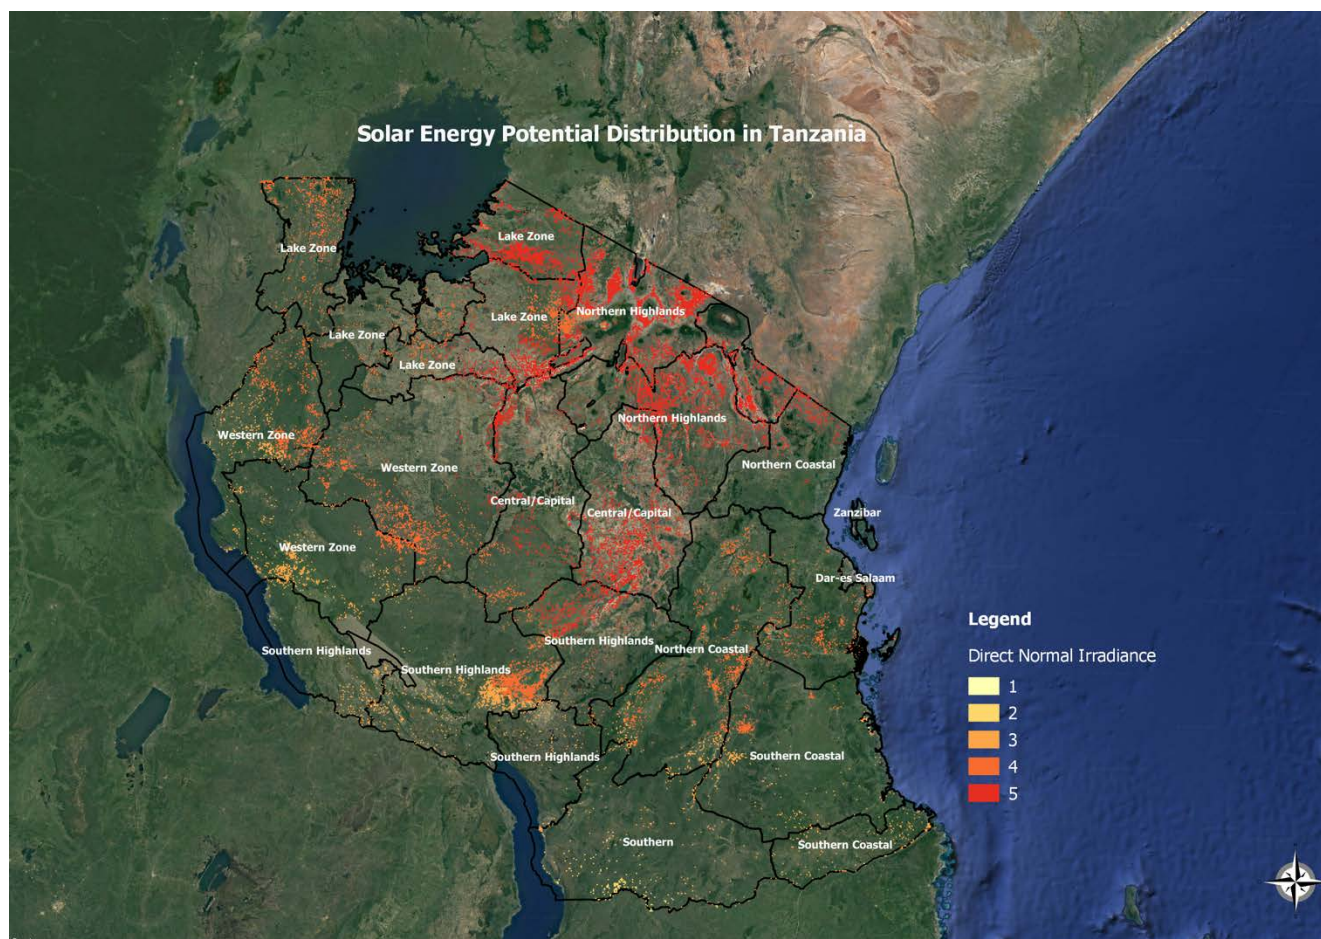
Solar Energy Potential Distribution in Tanzania

Lake Zone

Lake Zone

Lake Zone

Northern Highlands

Lake Zone

Lake Zone

Northern Highlands

Western Zone

Western Zone

Northern Coastal

Central/Capital

Central/Capital

Zanzibar

Western Zone

Dar-es Salaam

Southern Highlands

Southern Highlands

Southern Highlands

Northern Coastal

Southern Highlands

Southern Coastal

Southern

Southern Coastal

Legend

Direct Normal Irradiance

1

2

3

4

5